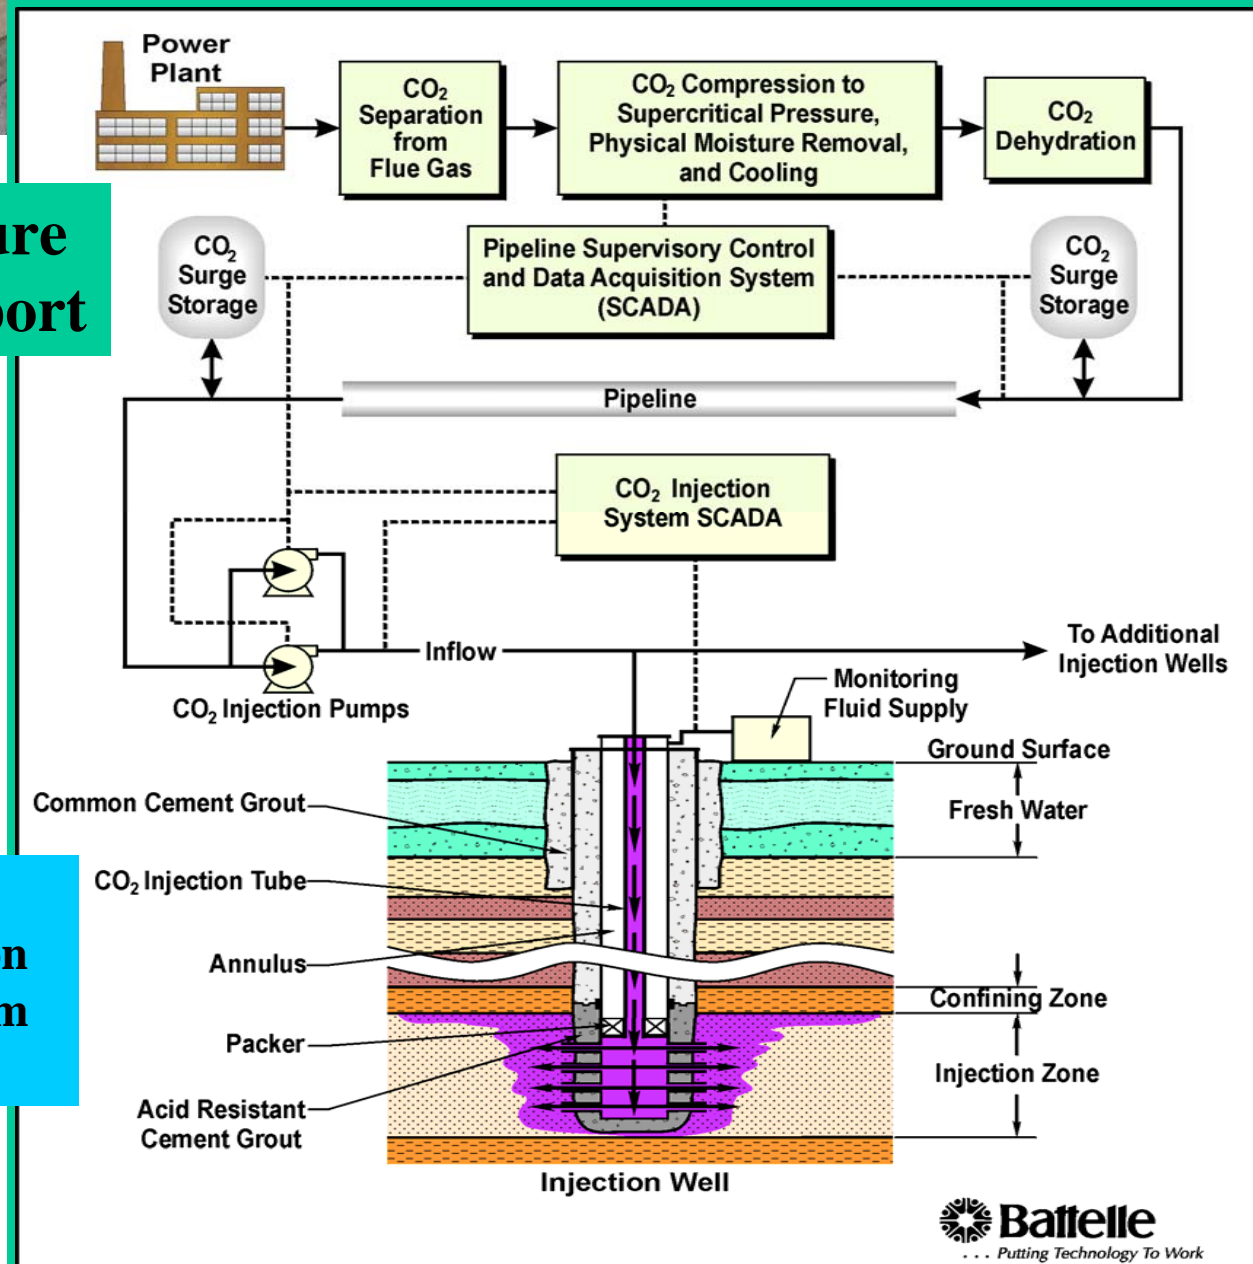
ure
ort

n
m

Power Plant

$CO_2$ Separation from Flue Gas

$CO_2$ Compression to Supercritical Pressure, Physical Moisture Removal, and Cooling

$CO_2$ Dehydration

$CO_2$ Surge Storage

Pipeline Supervisory Control and Data Acquisition System (SCADA)

$CO_2$ Surge Storage

Pipeline

$CO_2$ Injection System SCADA

Inflow

To Additional Injection Wells

$CO_2$ Injection Pumps

Monitoring Fluid Supply

Ground Surface

Fresh Water

Common Cement Grout

$CO_2$ Injection Tube

Annulus

Confining Zone

Packer

Injection Zone

Acid Resistant Cement Grout

Injection Well

Battelle
. . . Putting Technology To Work